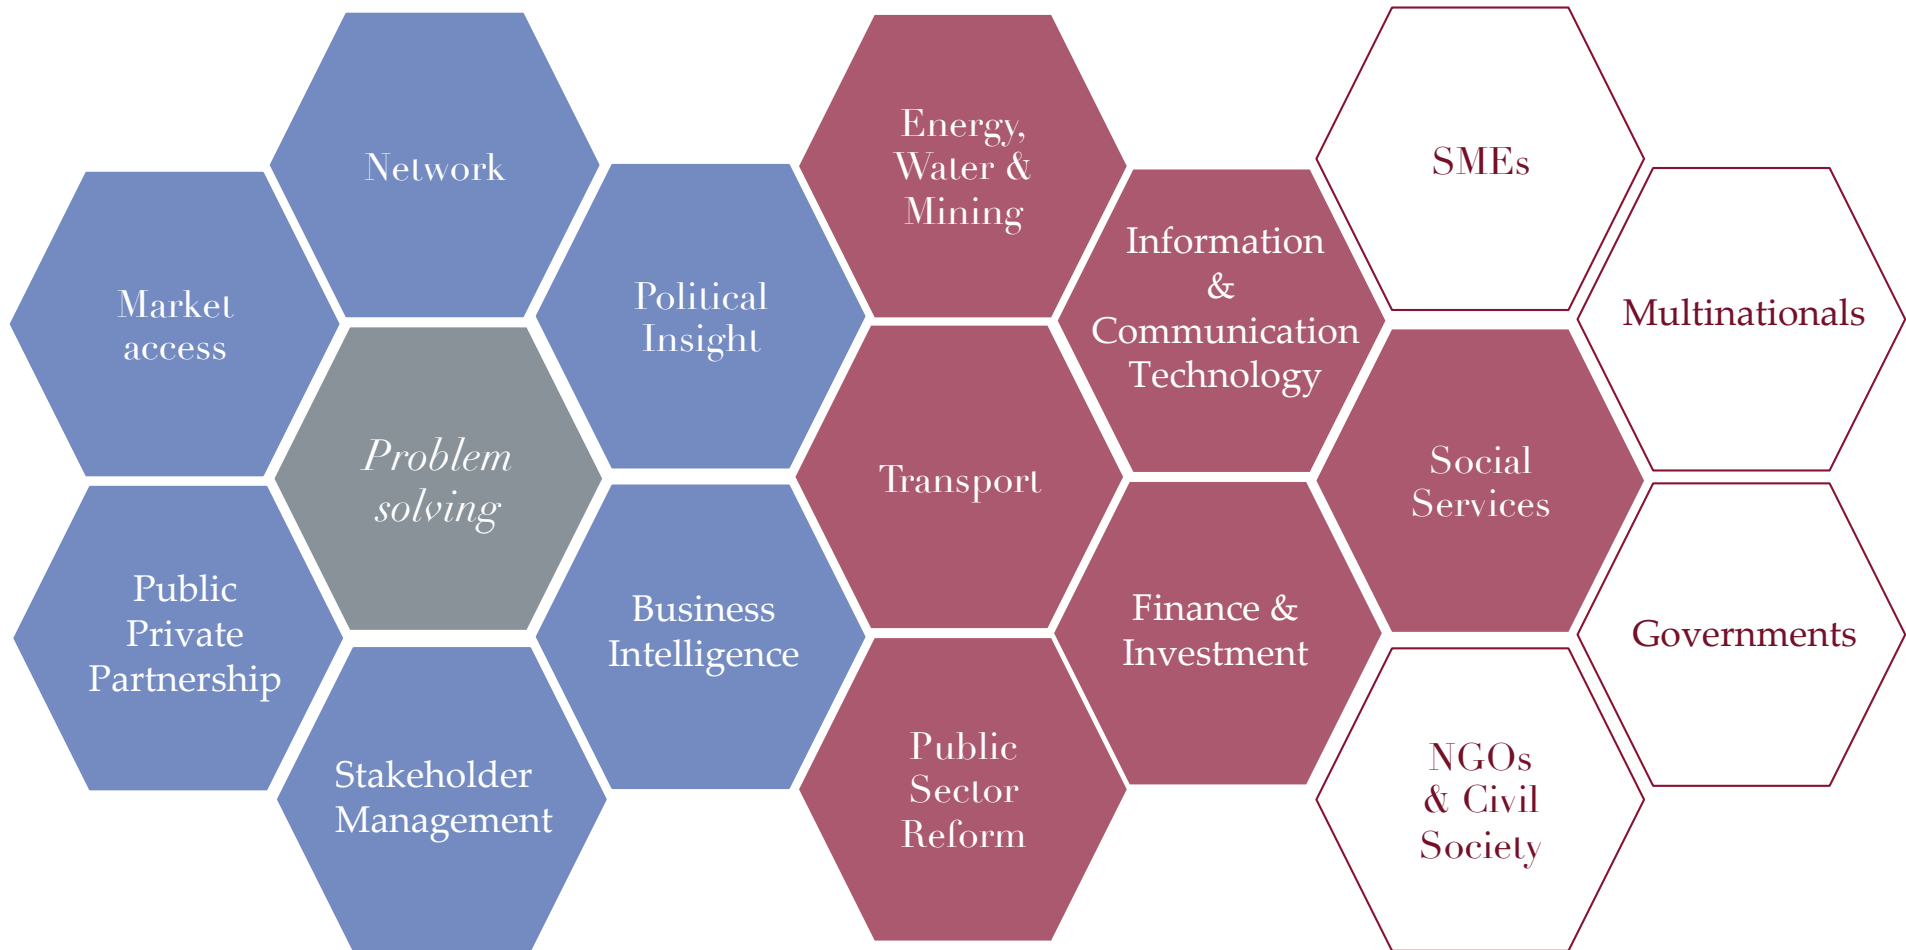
Network

Market access

Political Insight

Problem solving

Public Private Partnership

Business Intelligence

Stakeholder Management

Energy, Water & Mining

Information & Communication Technology

Transport

Finance & Investment

Public Sector Reform

SMEs

Multinationals

Social Services

Governments

NGOs & Civil Society